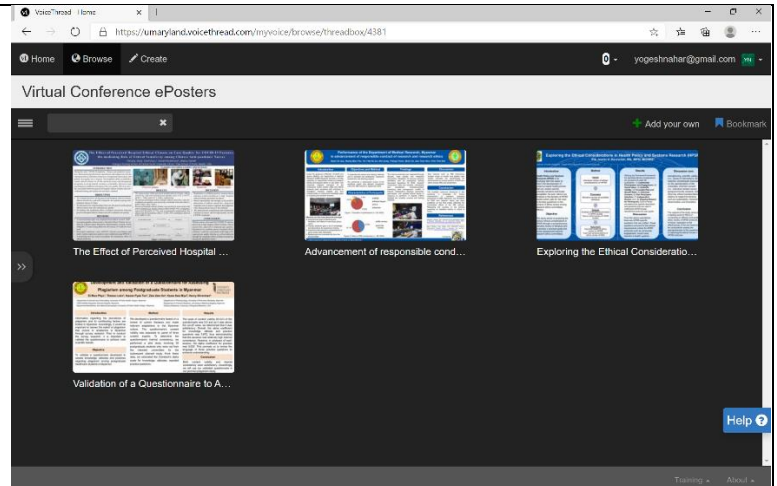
VoiceThread : Home

https://umaryland.voicethread.com/myvoice/browse/threadbox/4381

Home Browse Create

0

yogeshnahar@gmail.com

Virtual Conference ePosters

Add your own Bookmark

The Effect of Perceived Hospital ...

Advancement of responsible cond...

Exploring the Ethical Consideratio...

Validation of a Questionnaire to A...

Help

Training About